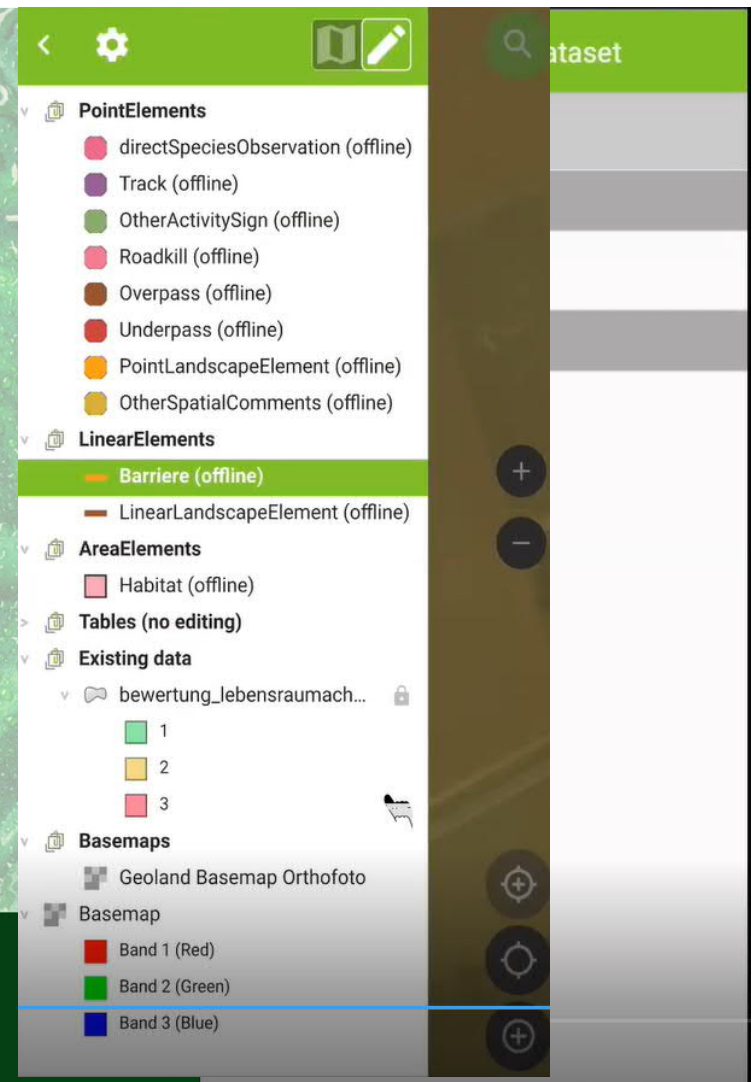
PointElements
directSpeciesObservation (offline)
Track (offline)
OtherActivitySign (offline)
Roadkill (offline)
Overpass (offline)
Underpass (offline)
PointLandscapeElement (offline)
OtherSpatialComments (offline)
LinearElements
Barriere (offline)
LinearLandscapeElement (offline)
AreaElements
Habitat (offline)
Tables (no editing)
Existing data
bewertung_lebensraumach...
1
2
3
Basemaps
Geoland Basemap Orthofoto
Basemap
Band 1 (Red)
Band 2 (Green)
Band 3 (Blue)

ataset